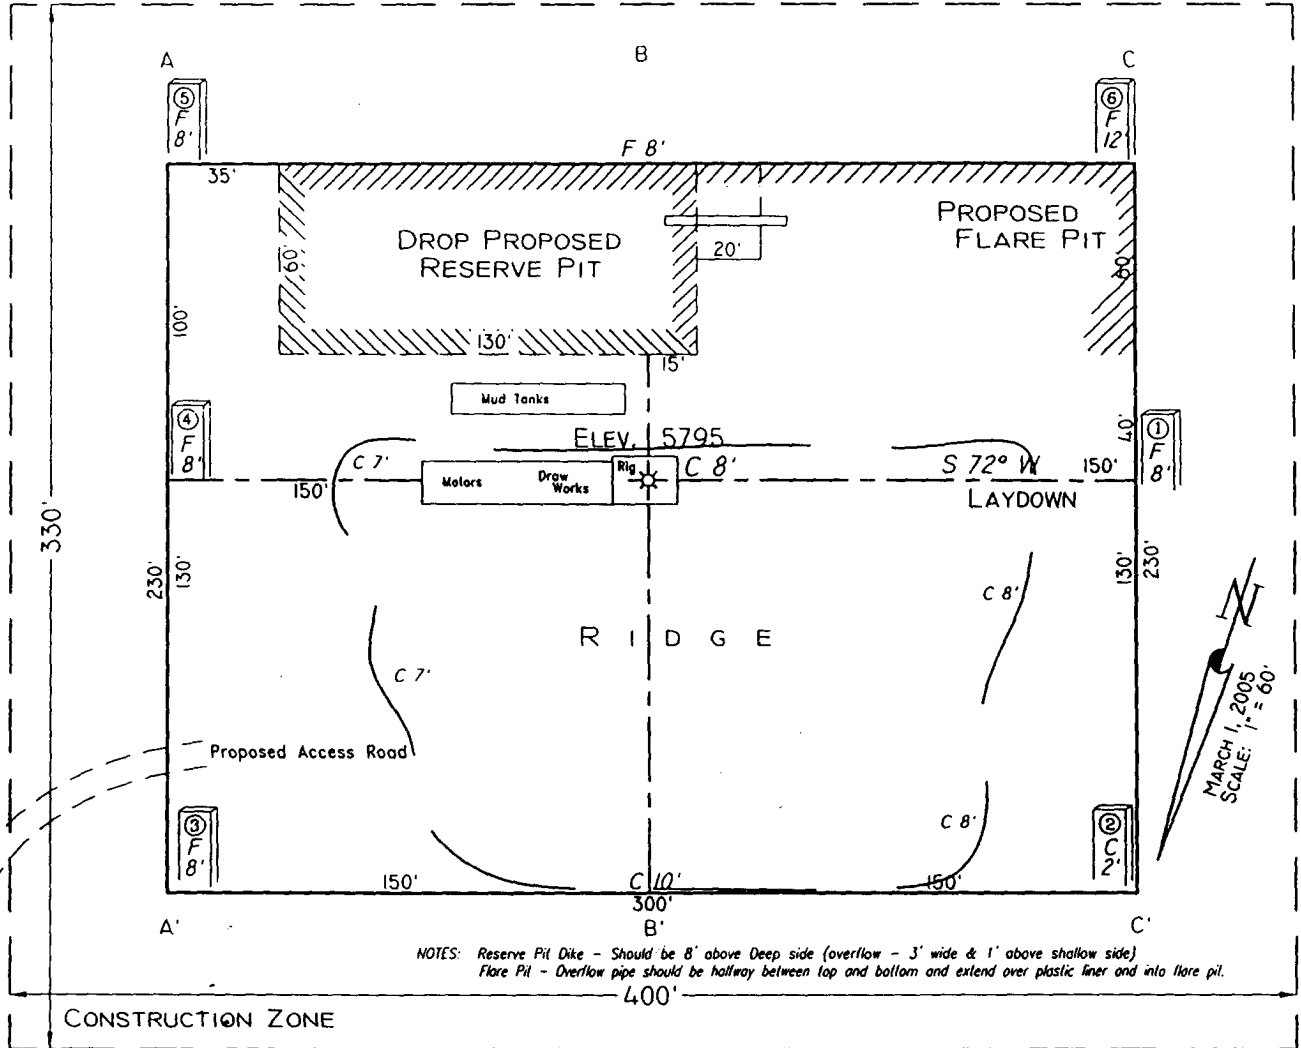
A

B

C

⑤ F 8'

⑥ F 12'

F 8'

35'

DROP PROPOSED RESERVE PIT

PROPOSED FLARE PIT

60'

20'

40'

100'

130'

15'

Mud Tanks

④ F 8'

ELEV. 5795

40'

① F 8'

C 7'

150'

Motors

Draw Works

Rig

C 8'

S 72° W

150'

LAYDOWN

330'

230'

130'

130'

230'

C 8'

R I D G E

C 7'

MARCH 1, 2005 SCALE: 1" = 60'

Proposed Access Road

③ F 8'

C 8'

② C 2'

150'

C 10'

150'

300'

A'

B'

C'

NOTES: Reserve Pit Dike - Should be 8' above Deep side (overflow - 3' wide & 1' above shallow side) Flare Pit - Overflow pipe should be halfway between top and bottom and extend over plastic liner and into flare pit.

400'

CONSTRUCTION ZONE